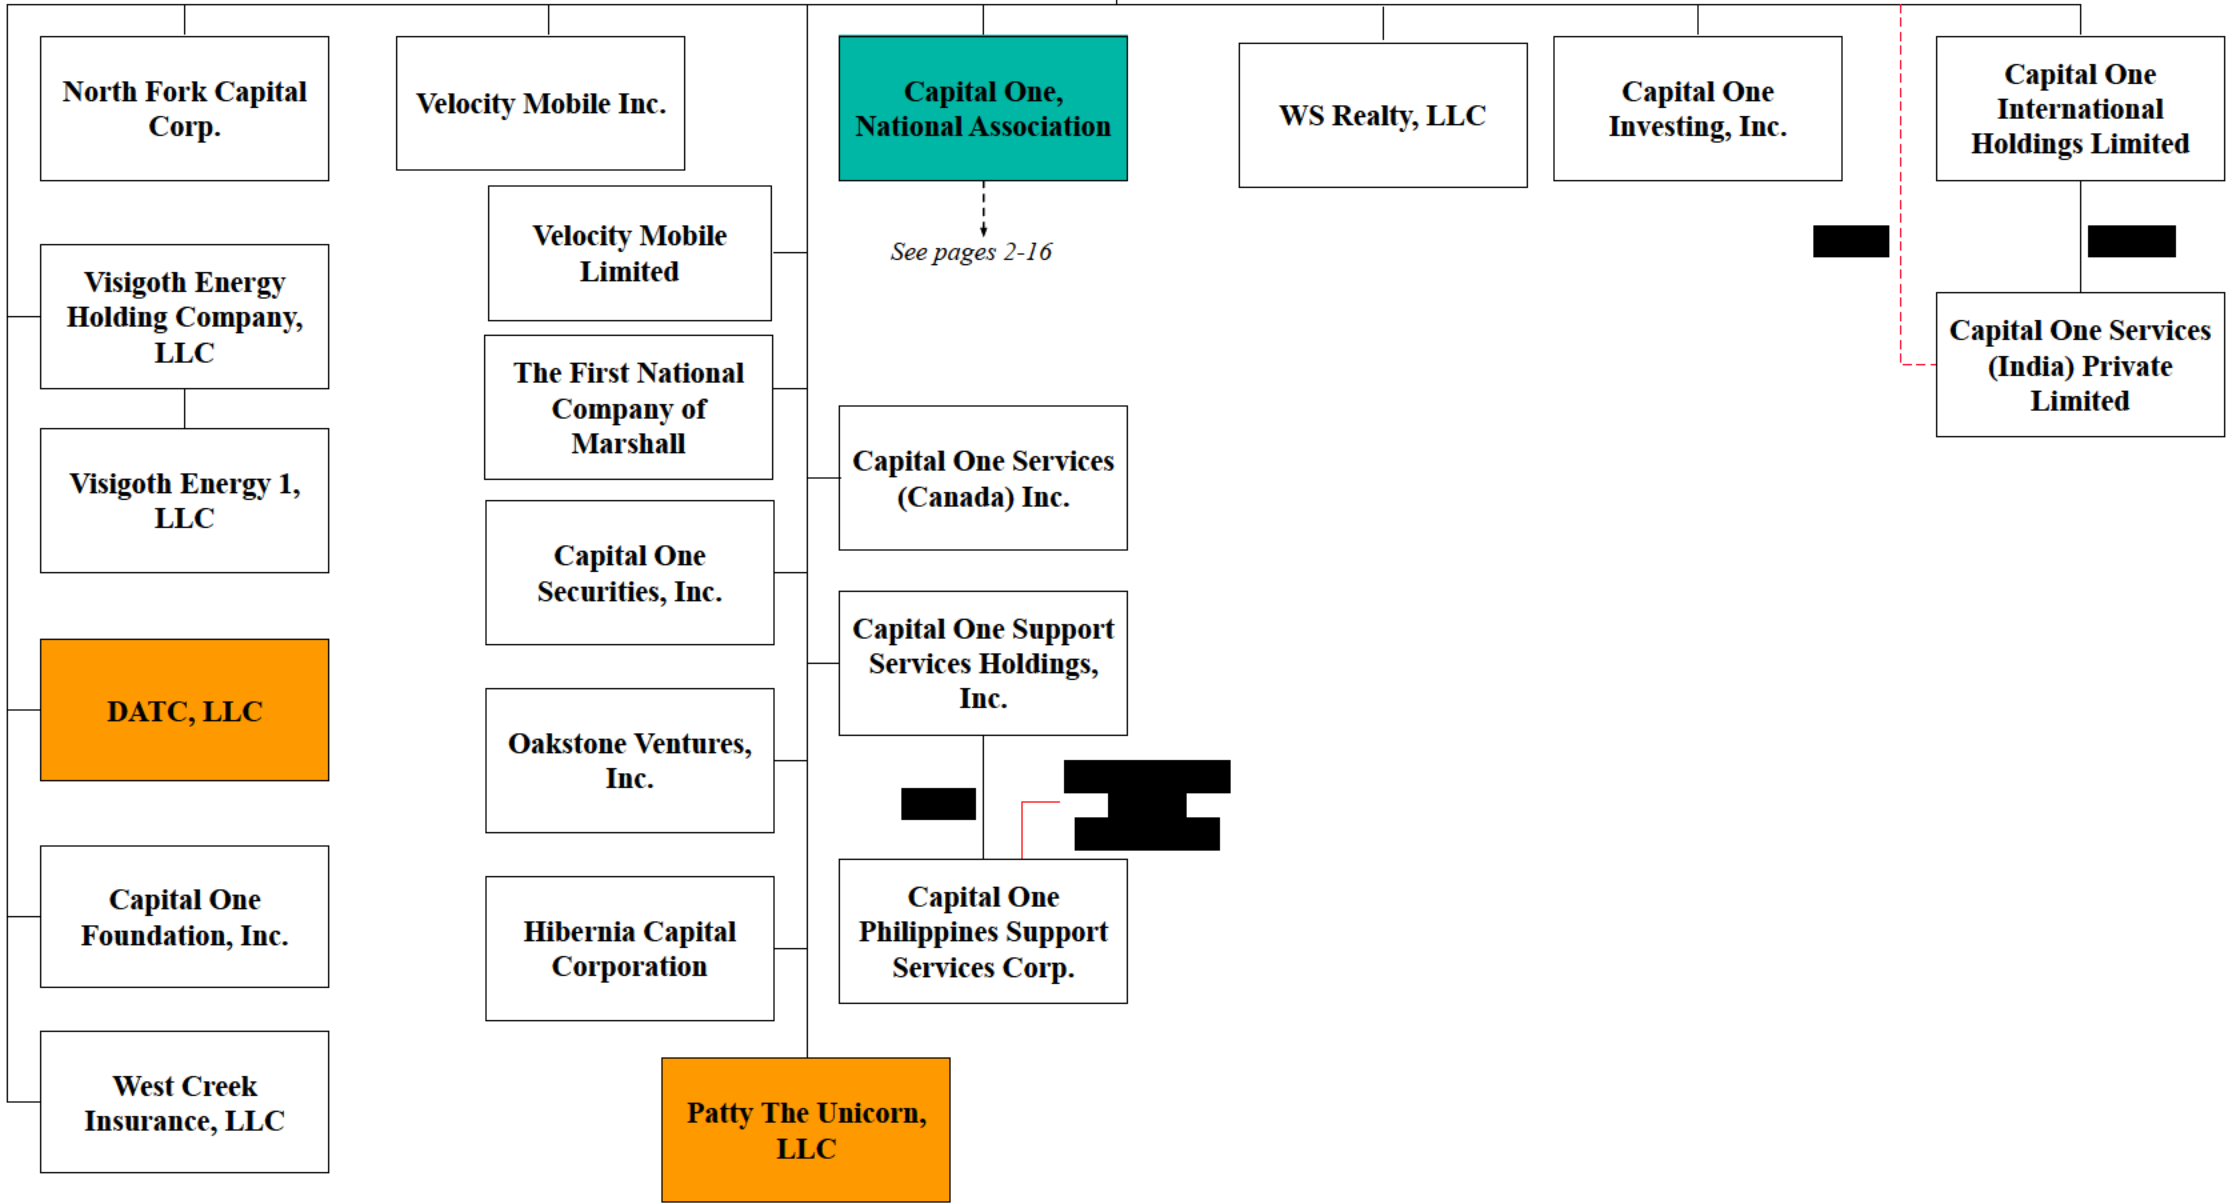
North Fork Capital Corp.

Velocity Mobile Inc.

Capital One, National Association

See pages 2-16

WS Realty, LLC

Capital One Investing, Inc.

Capital One International Holdings Limited

Capital One Services (India) Private Limited

Visigoth Energy Holding Company, LLC

Visigoth Energy 1, LLC

DATC, LLC

Capital One Foundation, Inc.

West Creek Insurance, LLC

Velocity Mobile Limited

The First National Company of Marshall

Capital One Securities, Inc.

Oakstone Ventures, Inc.

Hibernia Capital Corporation

Patty The Unicorn, LLC

Capital One Services (Canada) Inc.

Capital One Support Services Holdings, Inc.

Capital One Philippines Support Services Corp.